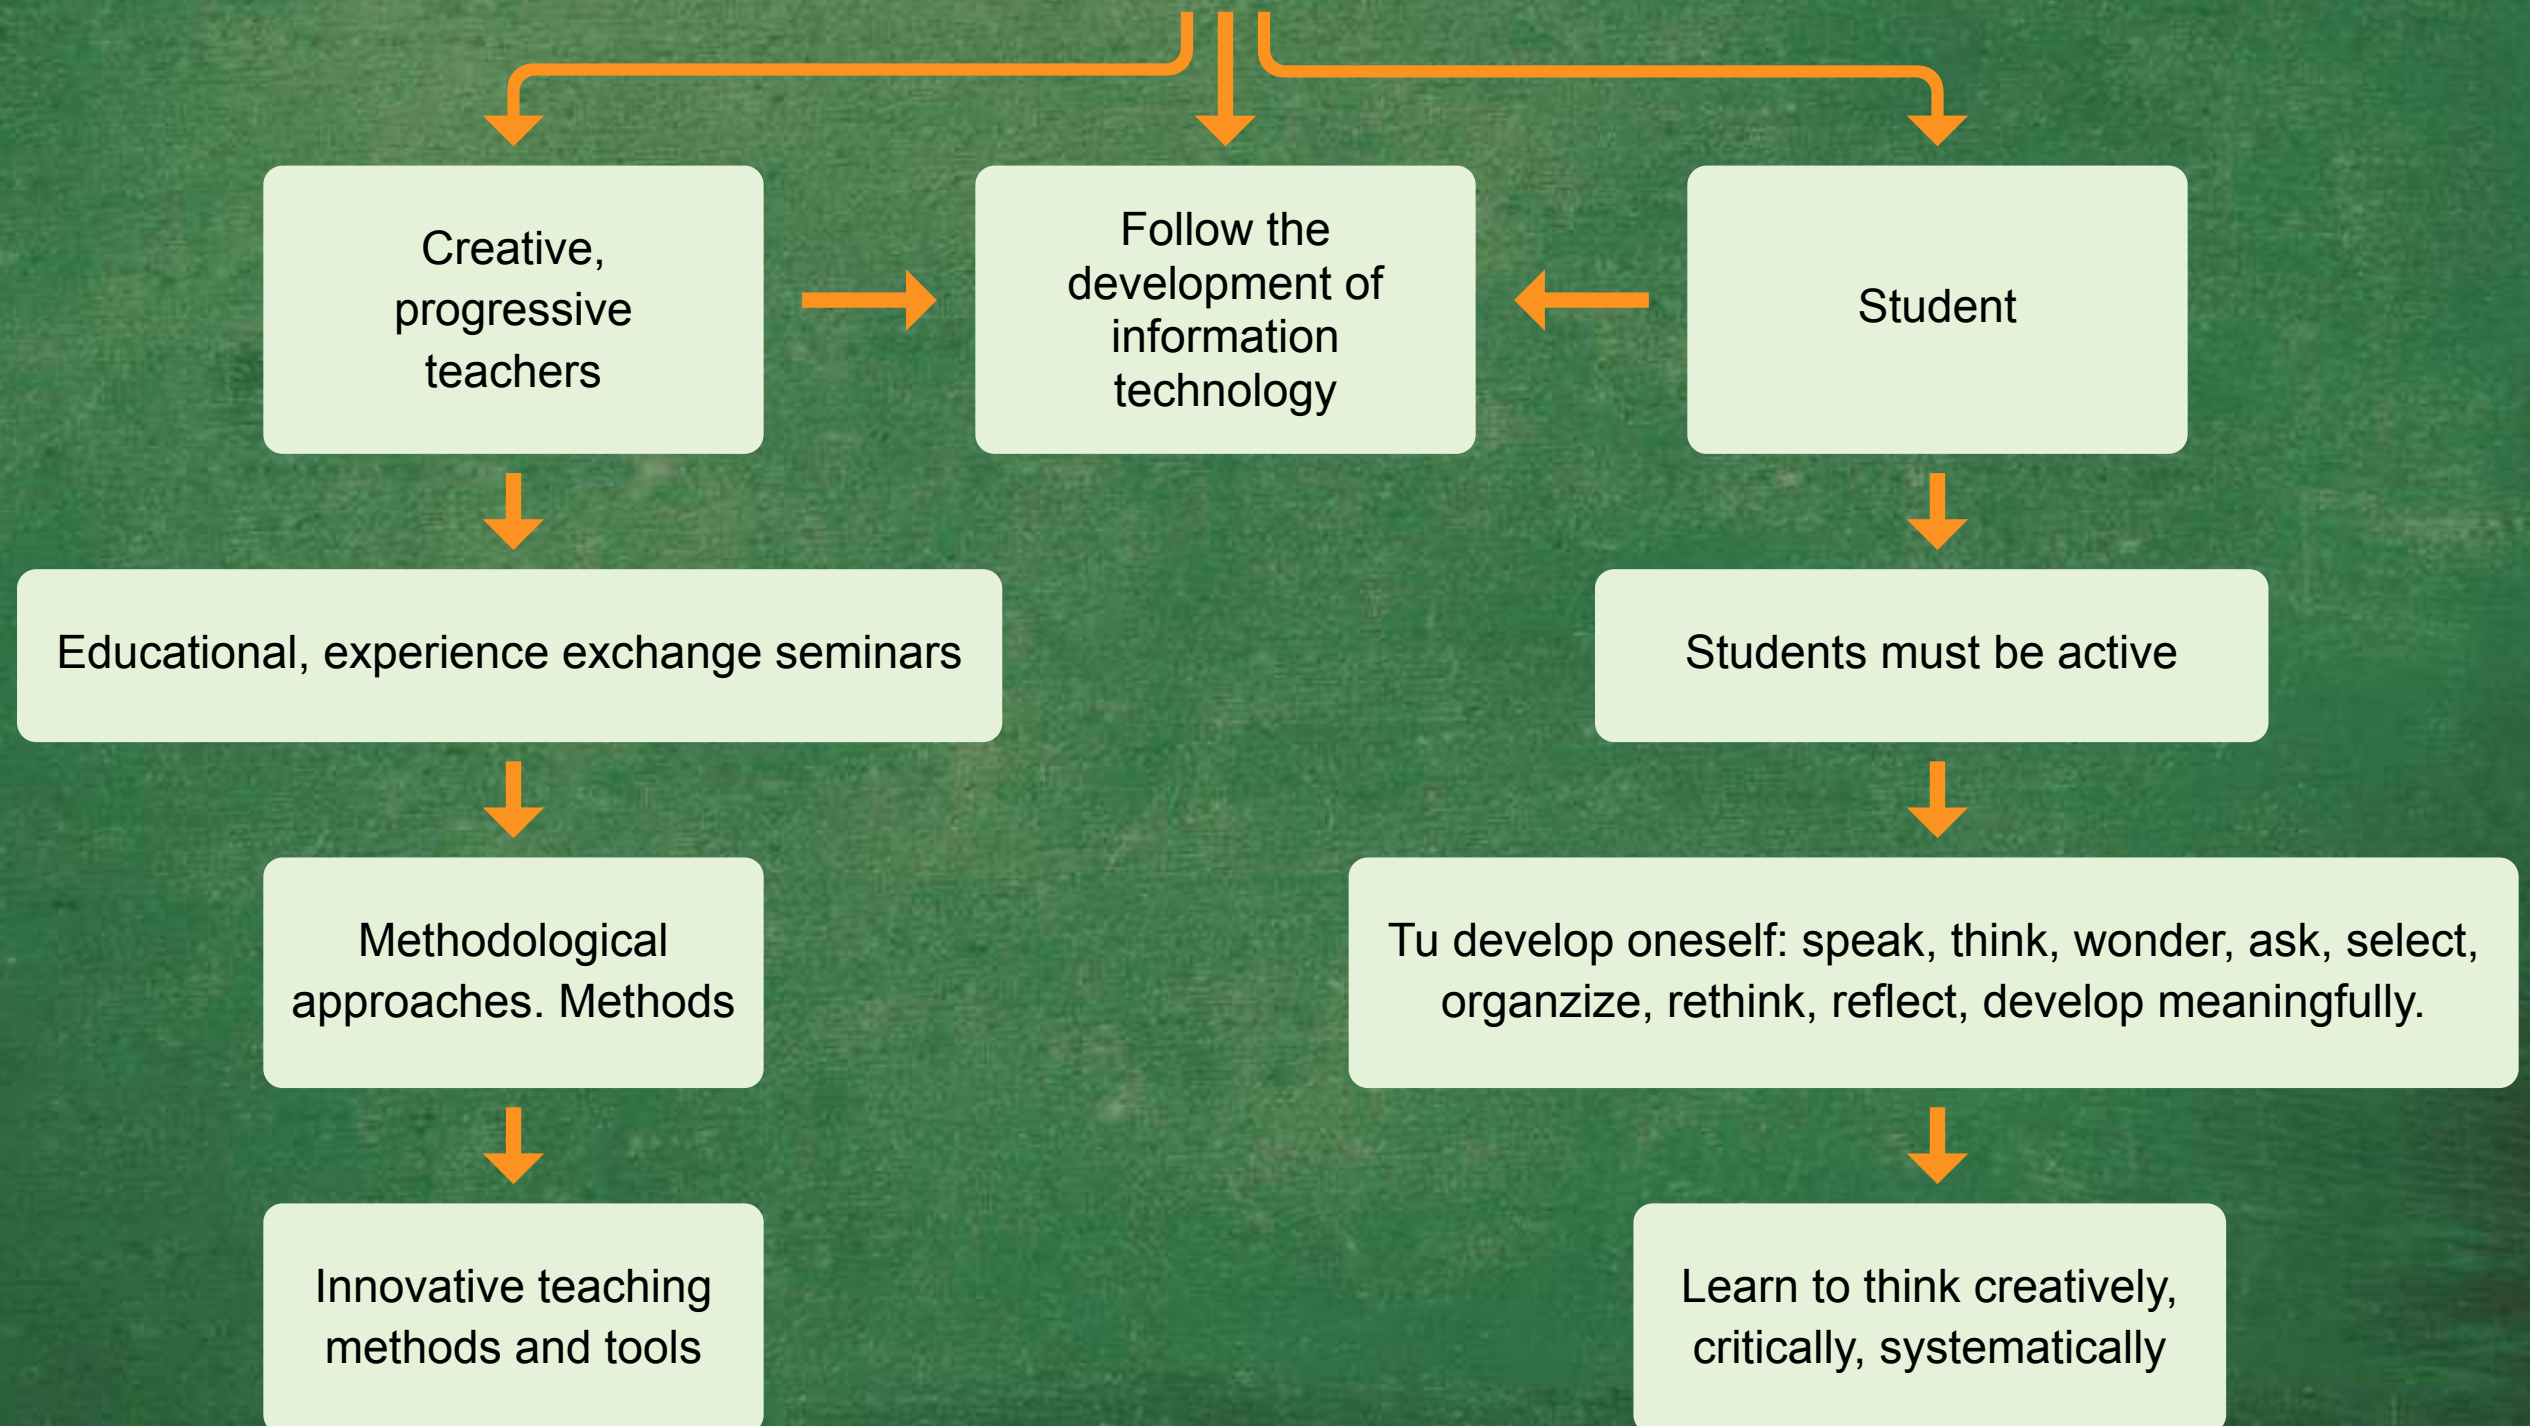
Creative, progressive teachers

Follow the development of information technology

Student

Educational, experience exchange seminars

Students must be active

Methodological approaches. Methods

Tu develop oneself: speak, think, wonder, ask, select, organzize, rethink, reflect, develop meaningfully.

Innovative teaching methods and tools

Learn to think creatively, critically, systematically